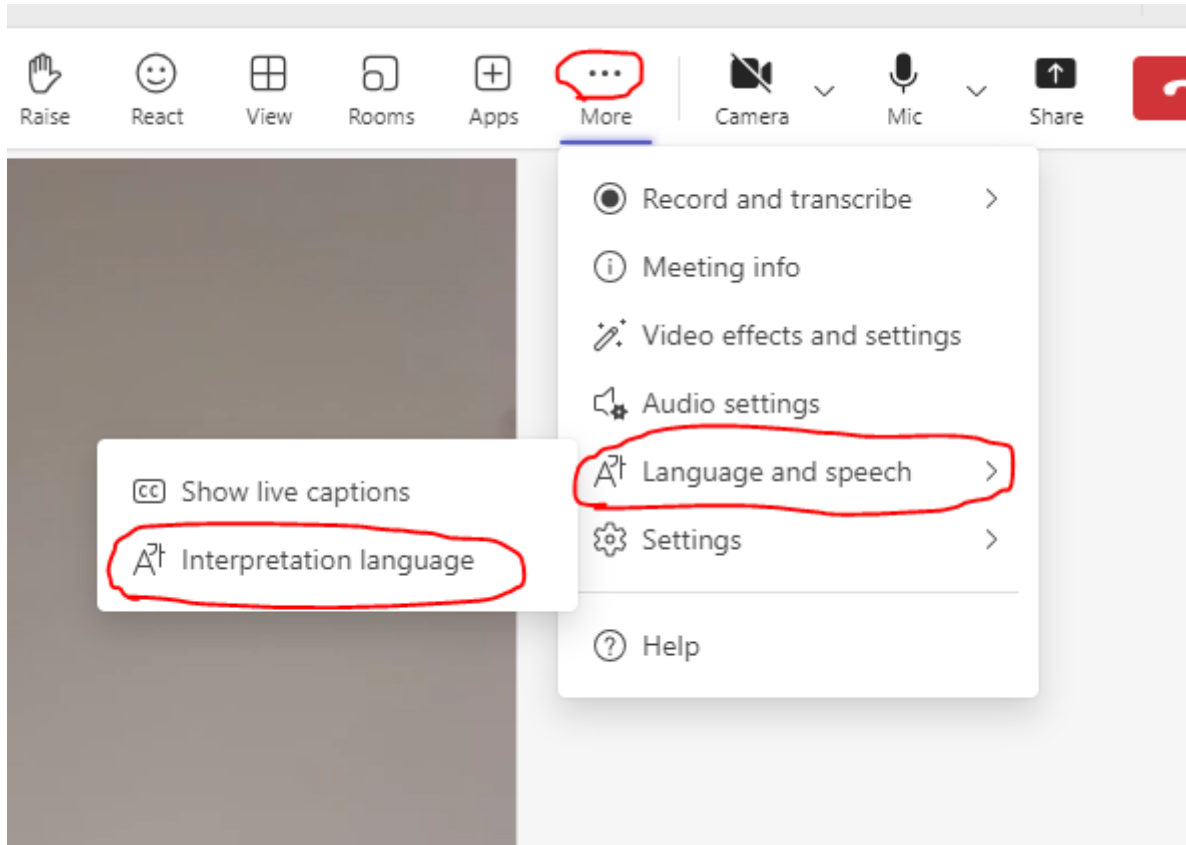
Raise React View Rooms Apps More Camera Mic Share

Record and transcribe
Meeting info
Video effects and settings
Audio settings
Language and speech
Settings
Help

Show live captions
Interpretation language